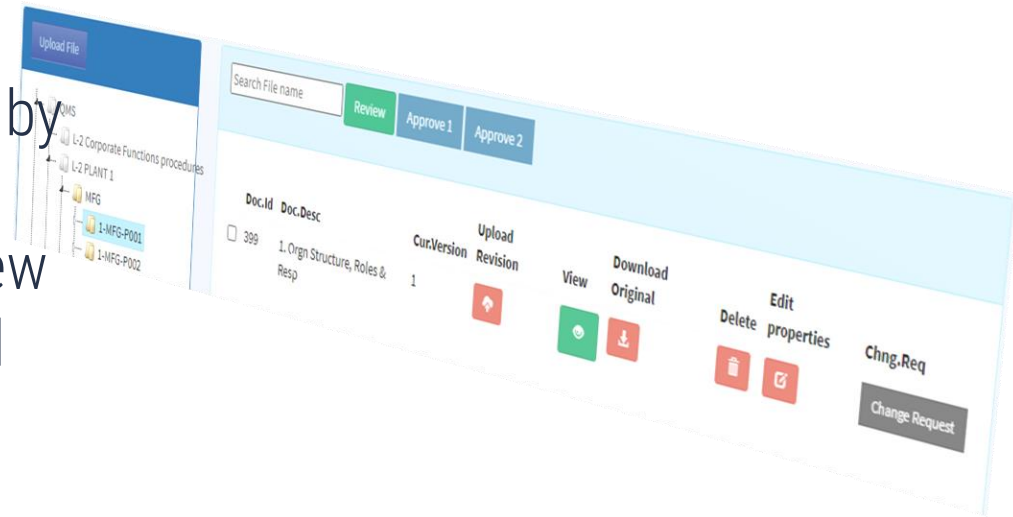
by
ew
l

Upload File

QMS
L-2 Corporate Functions procedures
L-2 PLANT 1
MFG
1-MFG-P001
1-MFG-P002

Search File name

Review
Approve 1
Approve 2

| | Doc.Id | Doc.Desc | Cur.Version | Upload Revision | View | Download Original | Delete | Edit properties | Chng.Req |
|---|---|---|---|---|---|---|---|---|---|
| ☐ | 399 | 1. Orgn Structure, Roles & Resp | 1 | | | | | | Change Request |